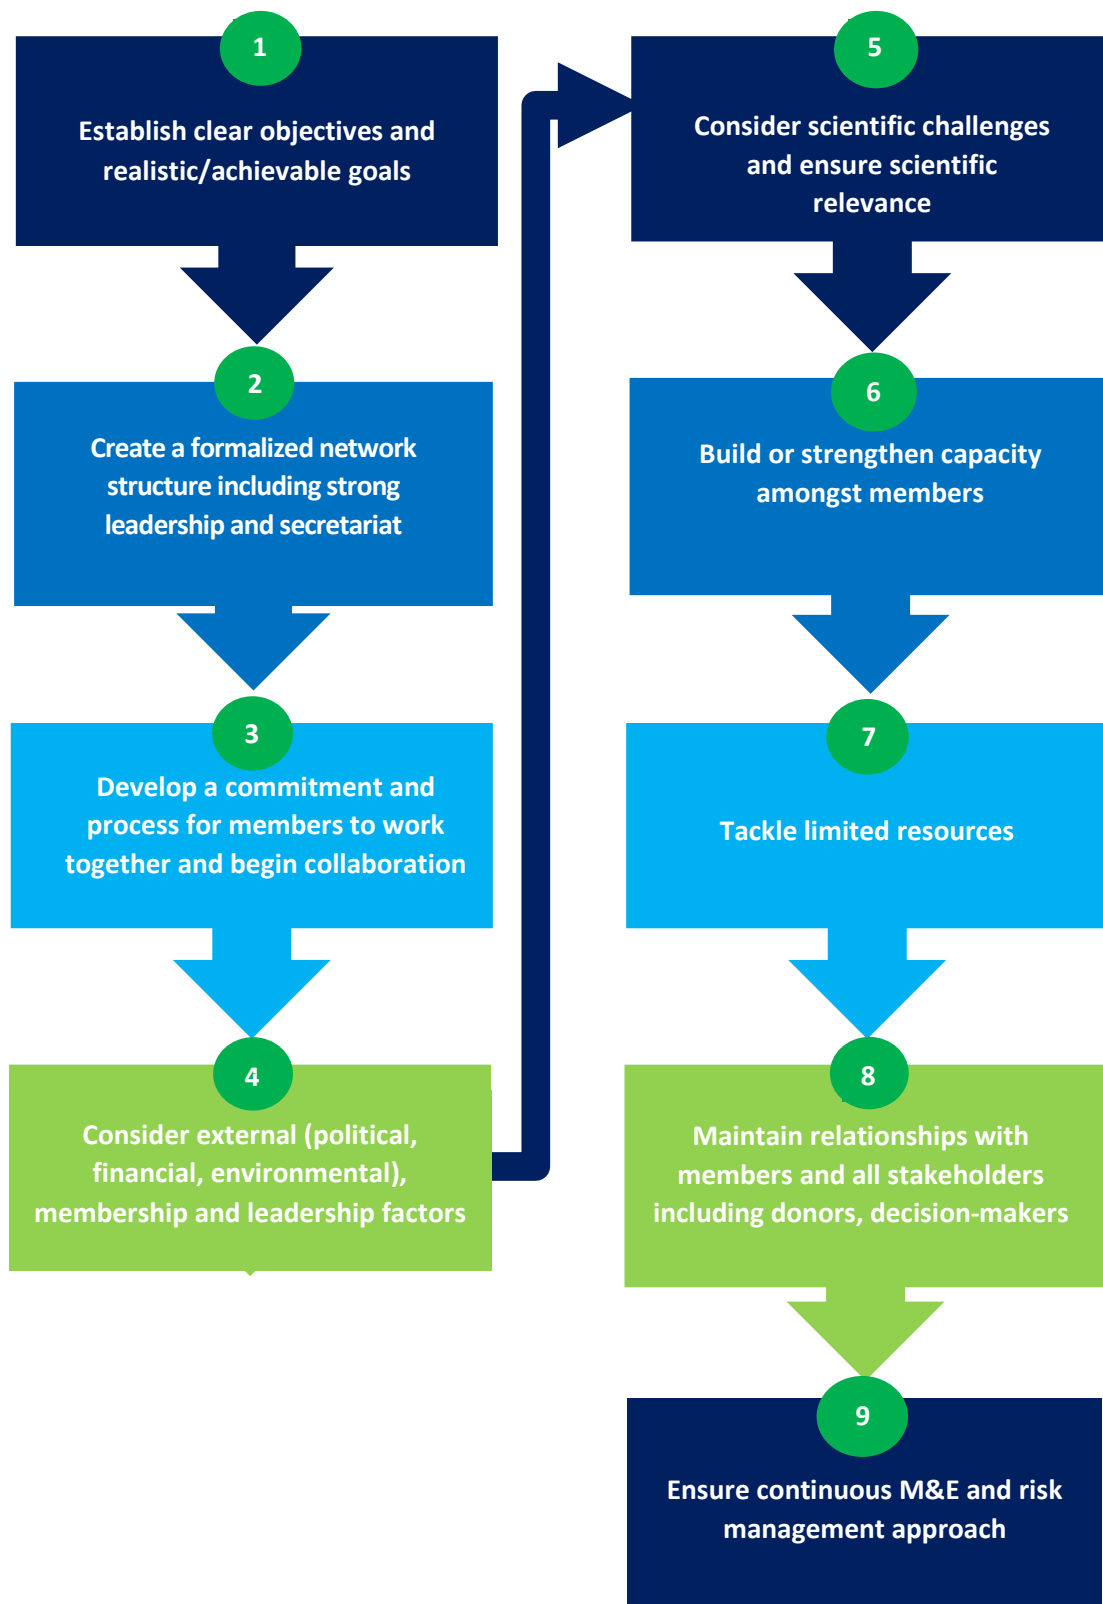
1

Establish clear objectives and realistic/achievable goals

2

Create a formalized network structure including strong leadership and secretariat

3

Develop a commitment and process for members to work together and begin collaboration

4

Consider external (political, financial, environmental), membership and leadership factors

5

Consider scientific challenges and ensure scientific relevance

6

Build or strengthen capacity amongst members

7

Tackle limited resources

8

Maintain relationships with members and all stakeholders including donors, decision-makers

9

Ensure continuous M&E and risk management approach